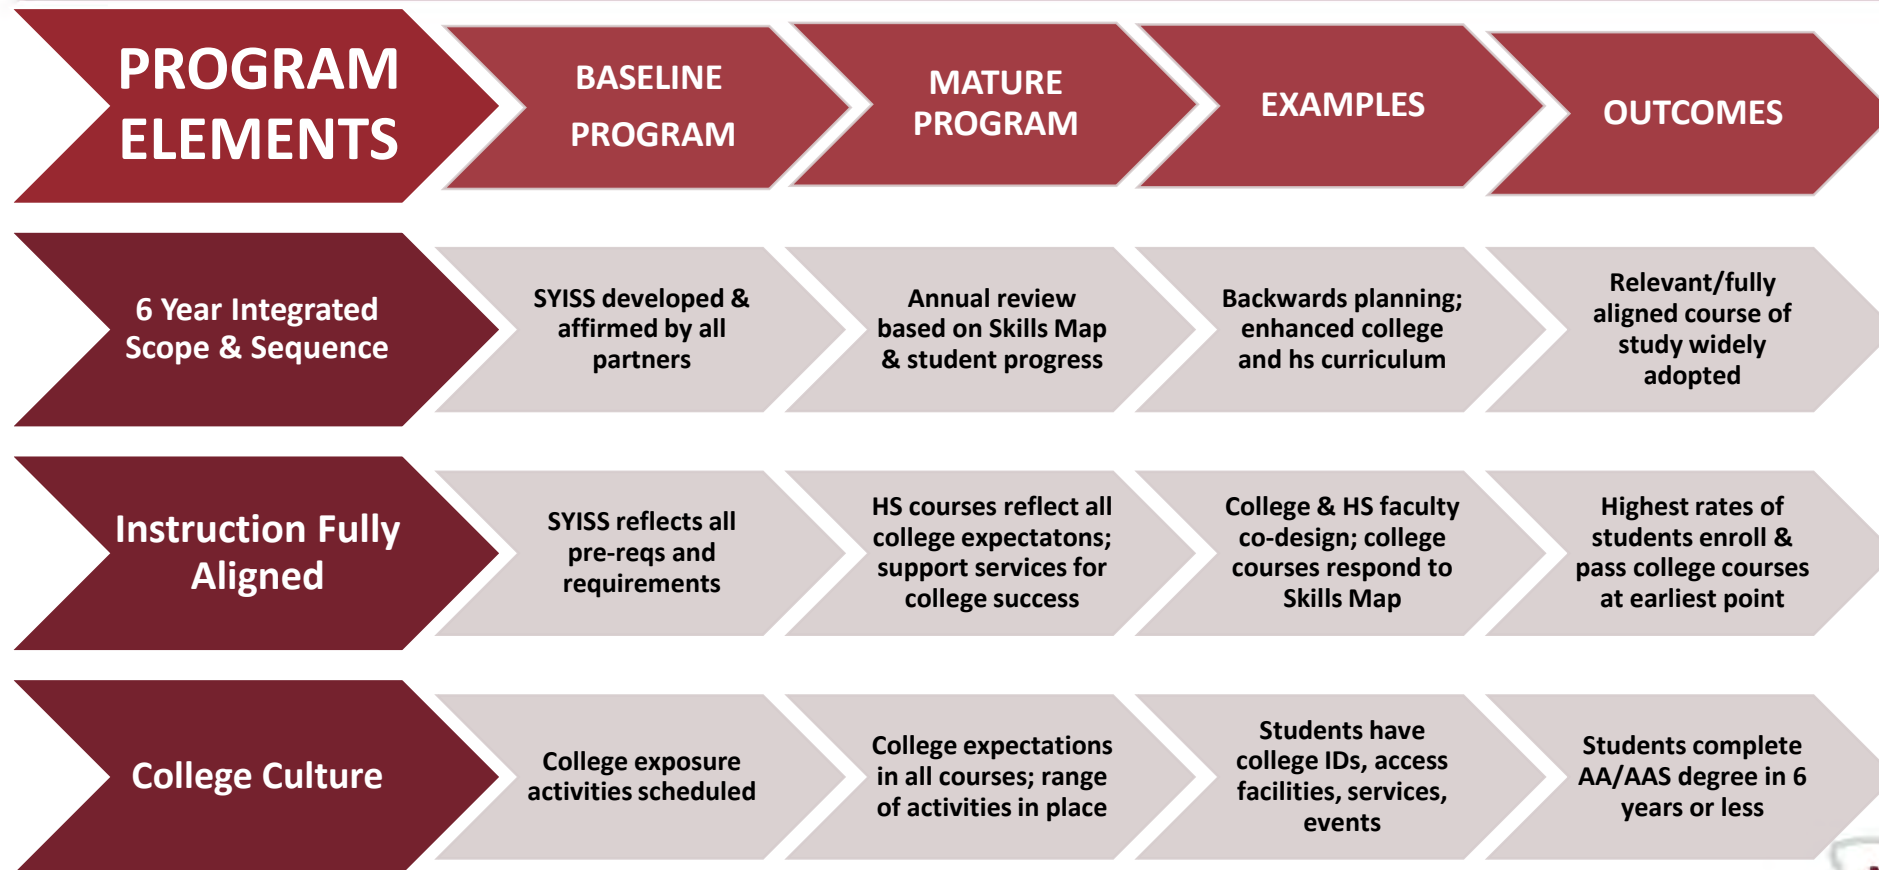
| PROGRAM ELEMENTS | BASELINE PROGRAM | MATURE PROGRAM | EXAMPLES | OUTCOMES |
|---|---|---|---|---|
| 6 Year Integrated Scope & Sequence | SYISS developed & affirmed by all partners | Annual review based on Skills Map & student progress | Backwards planning; enhanced college and hs curriculum | Relevant/fully aligned course of study widely adopted |
| Instruction Fully Aligned | SYISS reflects all pre-reqs and requirements | HS courses reflect all college expectatons; support services for college success | College & HS faculty co-design; college courses respond to Skills Map | Highest rates of students enroll & pass college courses at earliest point |
| College Culture | College exposure activities scheduled | College expectations in all courses; range of activities in place | Students have college IDs, access facilities, services, events | Students complete AA/AAS degree in 6 years or less |